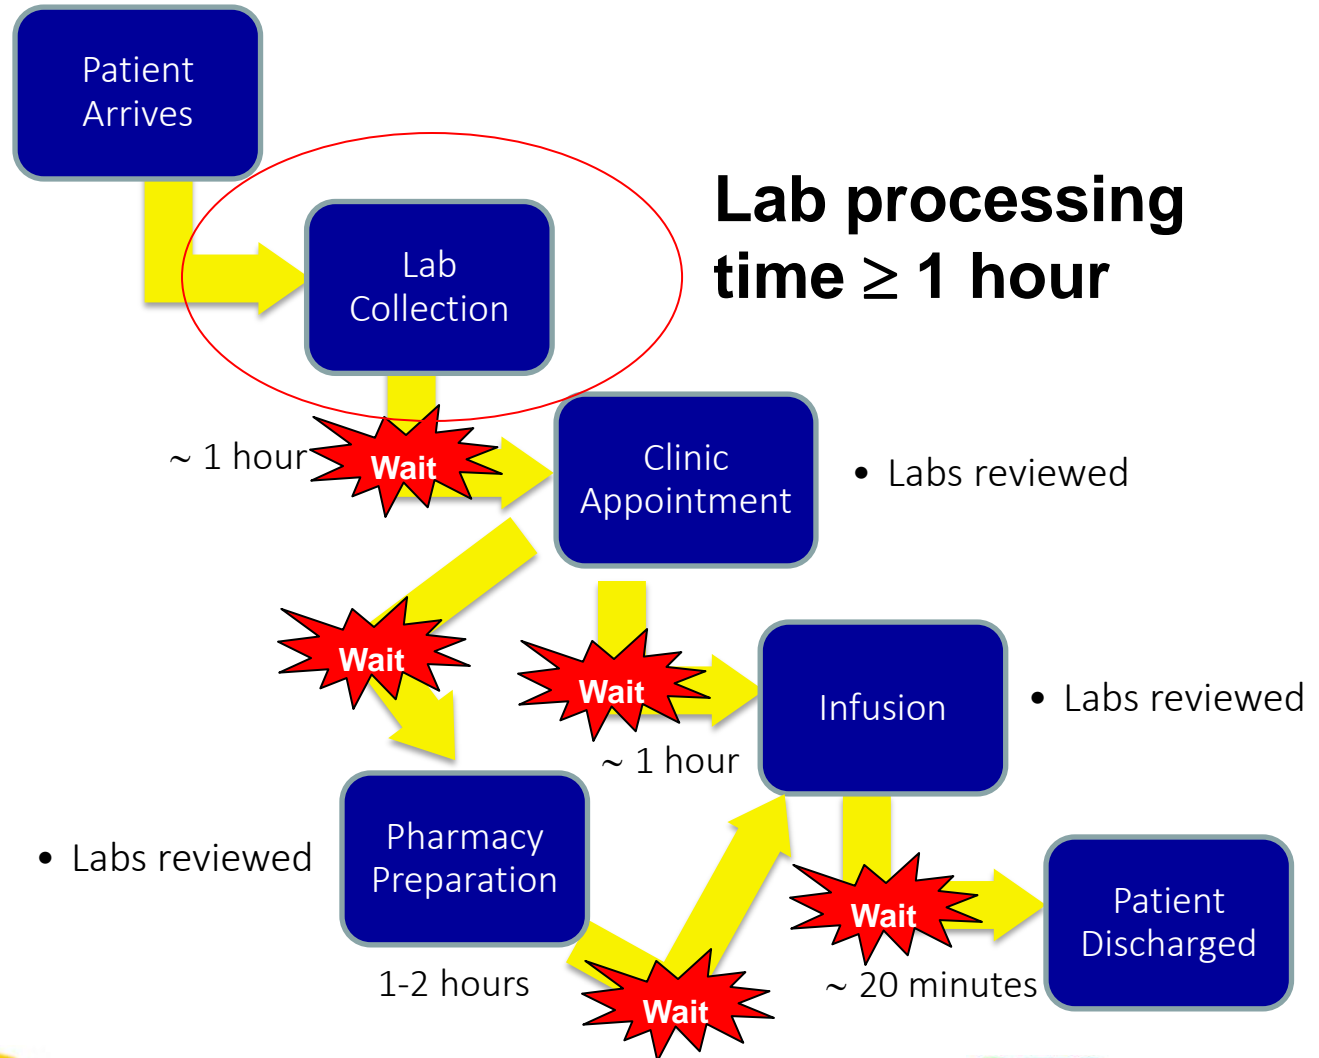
Patient Arrives

Lab Collection

Lab processing time $\geq$ 1 hour

~ 1 hour

Wait

Clinic Appointment

• Labs reviewed

Wait

Wait

Infusion

• Labs reviewed

~ 1 hour

• Labs reviewed

Pharmacy Preparation

1-2 hours

Wait

Wait

~ 20 minutes

Patient Discharged